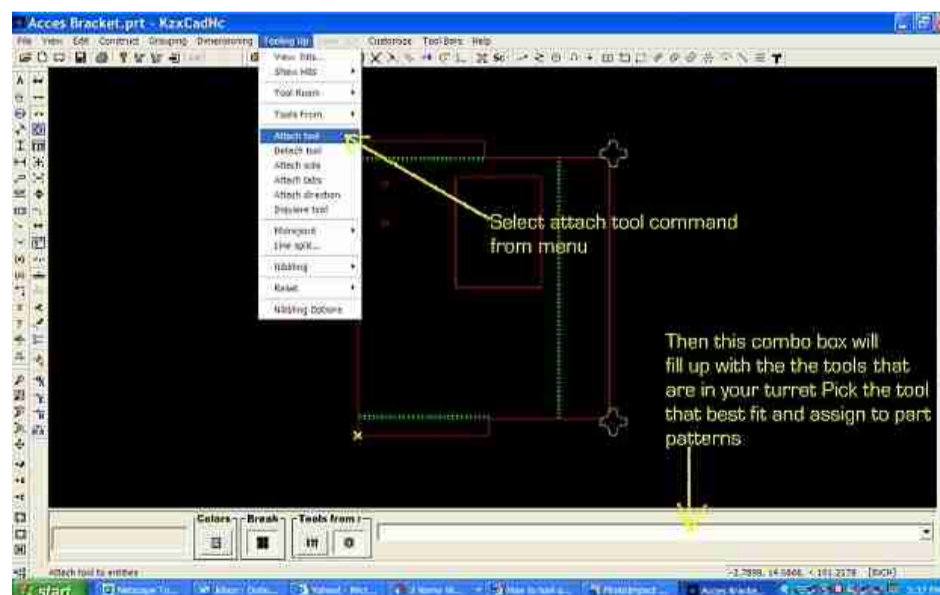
Acces Bracket.prt - KzxCadNc

File View Edit Construct Grouping Dimensioning Tooling Up Customize Tool Bars Help

View hits...
Show Hits
Tool Room
Tools From
Attach tool
Detach tool
Attach side
Attach tabs
Attach direction
Displace tool
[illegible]
Line split...
Nibbling
Reset
Nibbling Options

Select attach tool command from menu

Then this combo box will fill up with the the tools that are in your turret Pick the tool that best fit and assign to part patterns

Colors Break Tools from

Attach tool to entities

-2.7899, 14.5666, < 101.2178 [INCH]

start